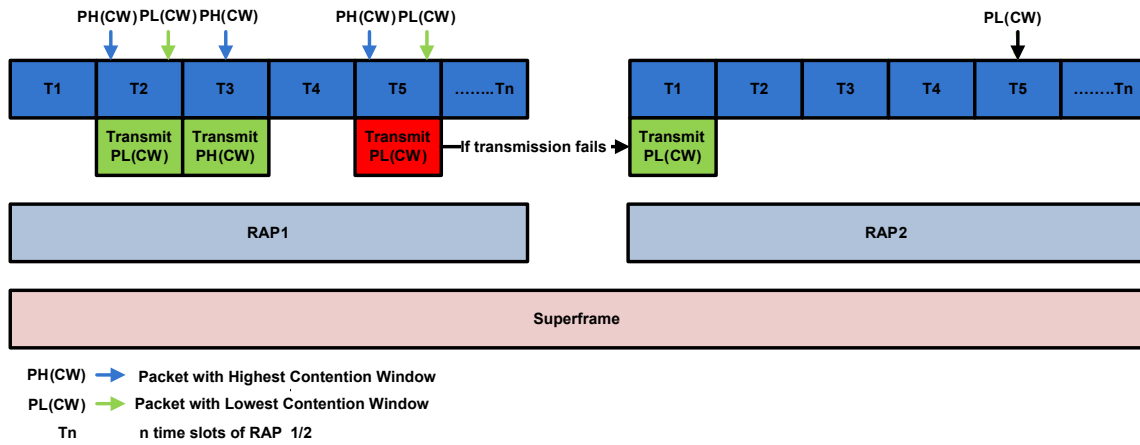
PH(CW) PL(CW) PH(CW) PH(CW) PL(CW) PL(CW)

| T1 | T2 | T3 | T4 | T5 | ……..Tn |
|---|---|---|---|---|---|

Transmit PL(CW) Transmit PH(CW) Transmit PL(CW) If transmission fails

| T1 | T2 | T3 | T4 | T5 | ……..Tn |
|---|---|---|---|---|---|

Transmit PL(CW)

RAP1

RAP2

Superframe

PH(CW) Packet with Highest Contention Window

PL(CW) Packet with Lowest Contention Window

Tn n time slots of RAP 1/2